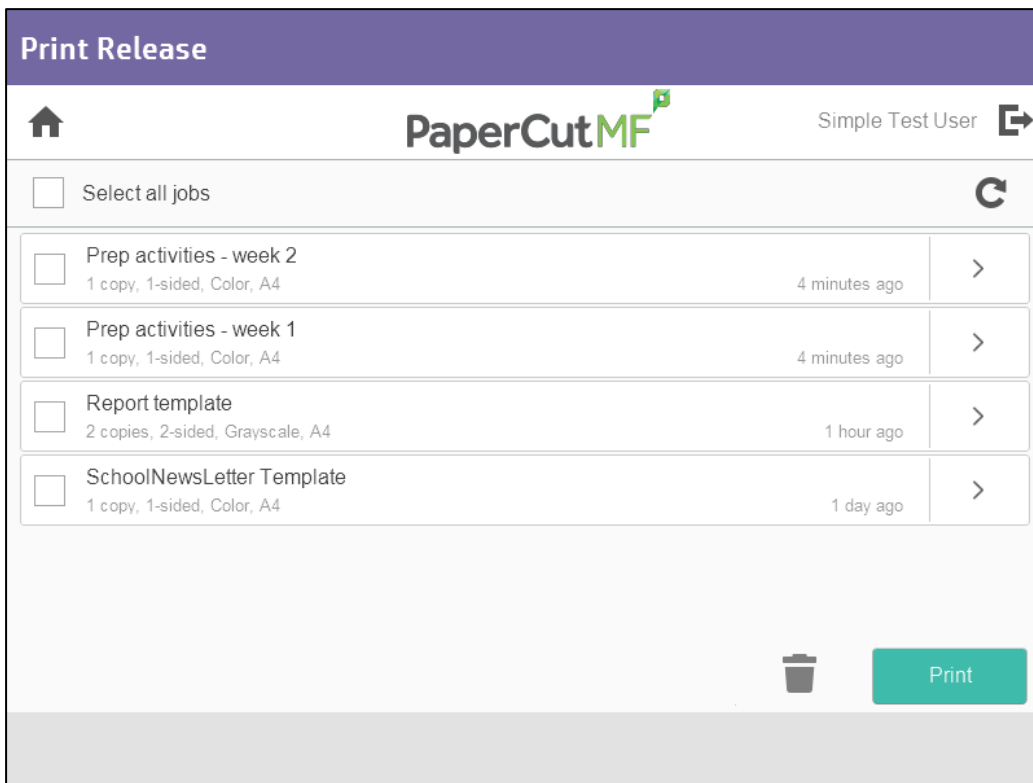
Print Release

PaperCut MF

Simple Test User

Select all jobs

Prep activities - week 2
1 copy, 1-sided, Color, A4
4 minutes ago

Prep activities - week 1
1 copy, 1-sided, Color, A4
4 minutes ago

Report template
2 copies, 2-sided, Grayscale, A4
1 hour ago

SchoolNewsLetter Template
1 copy, 1-sided, Color, A4
1 day ago

Print